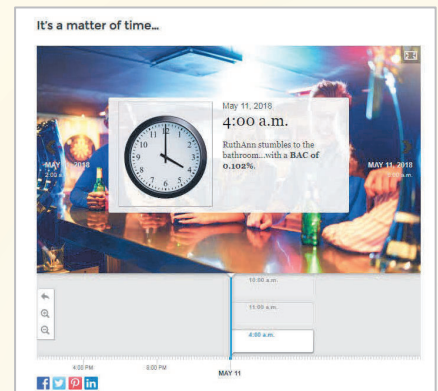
It's a matter of time...

May 11, 2018

4:00 a.m.

RuthAnn stumbles to the bathroom...with a BAC of 0.102%.

MAY 1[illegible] 2018
2:00 a.m.

MAY 11, 2018
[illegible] a.m.

10:00 a.m.

11:00 a.m.

4:00 a.m.

4:00 PM

8:00 PM

MAY 11